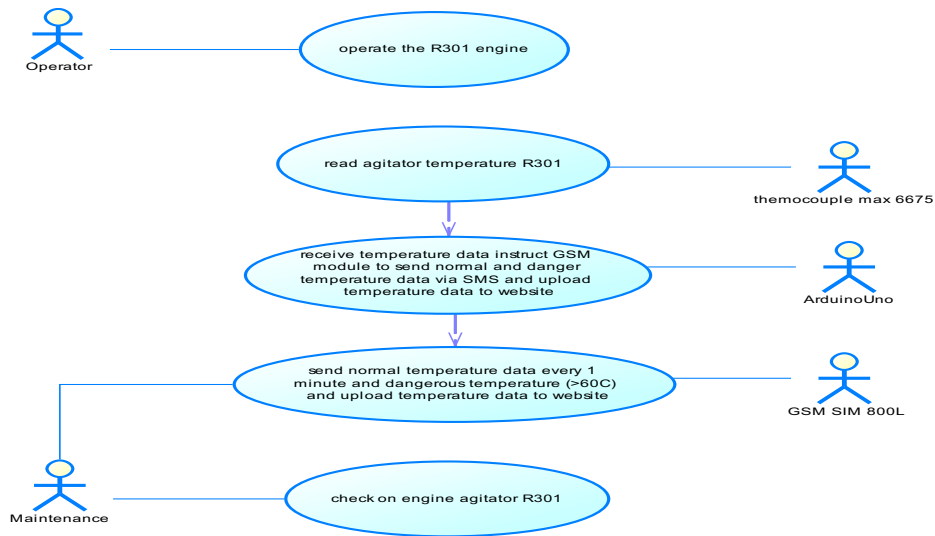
Operator

operate the R301 engine

read agitator temperature R301

themocouple max 6675

receive temperature data instruct GSM module to send normal and danger temperature data via SMS and upload temperature data to website

ArduinoUno

send normal temperature data every 1 minute and dangerous temperature (>60C) and upload temperature data to website

GSM SIM 800L

Maintenance

check on engine agitator R301